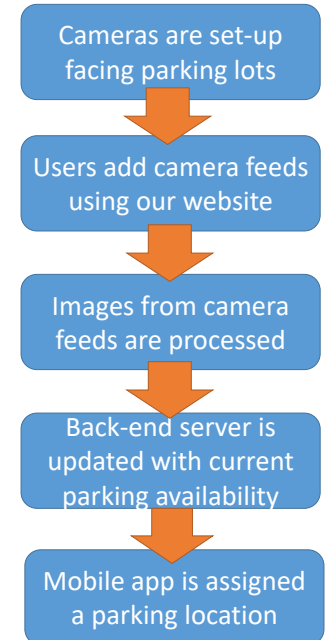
Cameras are set-up facing parking lots

Users add camera feeds using our website

Images from camera feeds are processed

Back-end server is updated with current parking availability

Mobile app is assigned a parking location